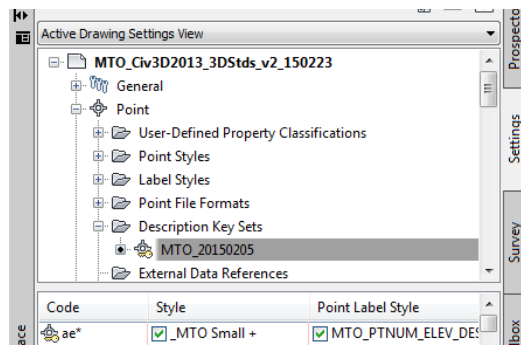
Active Drawing Settings View

MTO_Civ3D2013_3DStds_v2_150223
General
Point
User-Defined Property Classifications
Point Styles
Label Styles
Point File Formats
Description Key Sets
MTO_20150205
External Data References

| Code | Style | Point Label Style |
|---|---|---|
| ae* | _MTO Small + | MTO_PTNUM_ELEV_DE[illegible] |

Prospecto
Settings
Survey
lbox
ace